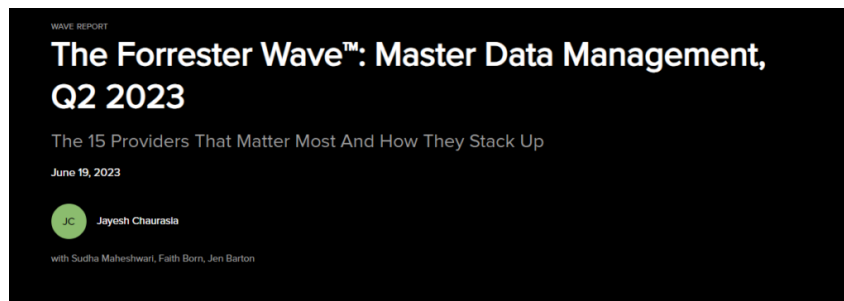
WAVE REPORT

The Forrester Wave™: Master Data Management, Q2 2023

The 15 Providers That Matter Most And How They Stack Up

June 19, 2023

JC Jayesh Chaurasia

with Sudha Maheshwari, Faith Born, Jen Barton